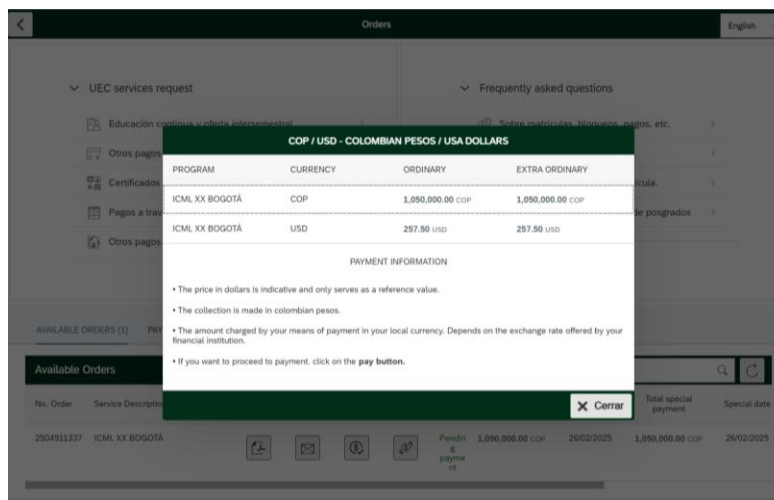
Orders

English

UEC services request

Educación continua y oferta intersemestral

Otros pagos

Certificados

Pagos a trav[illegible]

Otros pagos

Frequently asked questions

Sobre matrículas, bloqueos, pagos, etc.

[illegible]cula.

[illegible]de posgrados

COP / USD - COLOMBIAN PESOS / USA DOLLARS

| PROGRAM | CURRENCY | ORDINARY | EXTRA ORDINARY |
|---|---|---|---|
| ICML XX BOGOTÁ | COP | 1,050,000.00 COP | 1,050,000.00 COP |
| ICML XX BOGOTÁ | USD | 257.50 USD | 257.50 USD |

PAYMENT INFORMATION

• The price in dollars is indicative and only serves as a reference value.

• The collection is made in colombian pesos.

• The amount charged by your means of payment in your local currency. Depends on the exchange rate offered by your financial institution.

• If you want to proceed to payment, click on the pay button.

Cerrar

AVAILABLE ORDERS (1) PAY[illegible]

Available Orders

No. Order | Service Description | Total special payment | Special date

2504911337 ICML XX BOGOTÁ Pending payment 1,050,000.00 COP 26/02/2025 1,050,000.00 COP 26/02/2025